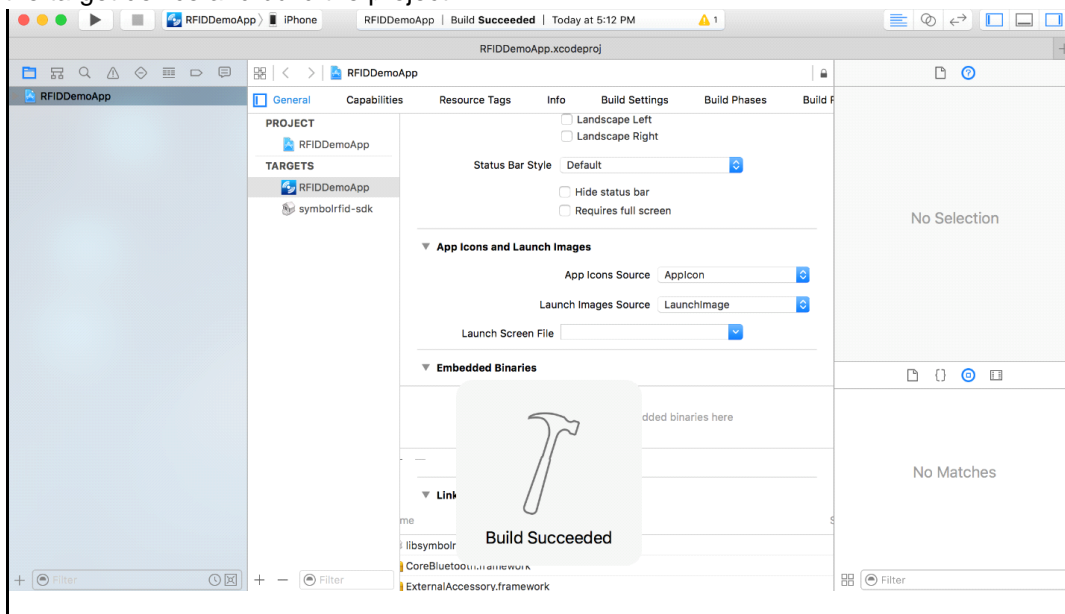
RFIDDemoApp 〉 iPhone

RFIDDemoApp | Build **Succeeded** | Today at 5:12 PM

1

RFIDDemoApp.xcodeproj

RFIDDemoApp

RFIDDemoApp

General Capabilities Resource Tags Info Build Settings Build Phases Build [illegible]

PROJECT

RFIDDemoApp

TARGETS

RFIDDemoApp

symbolrfid-sdk

Landscape Left

Landscape Right

Status Bar Style Default

Hide status bar

Requires full screen

App Icons and Launch Images

App Icons Source AppIcon

Launch Images Source LaunchImage

Launch Screen File

Embedded Binaries

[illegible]dded binaries here

Link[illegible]

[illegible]me

libsymbolr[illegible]

CoreBluetooth.framework

ExternalAccessory.framework

Build Succeeded

No Selection

No Matches

Filter

Filter

Filter